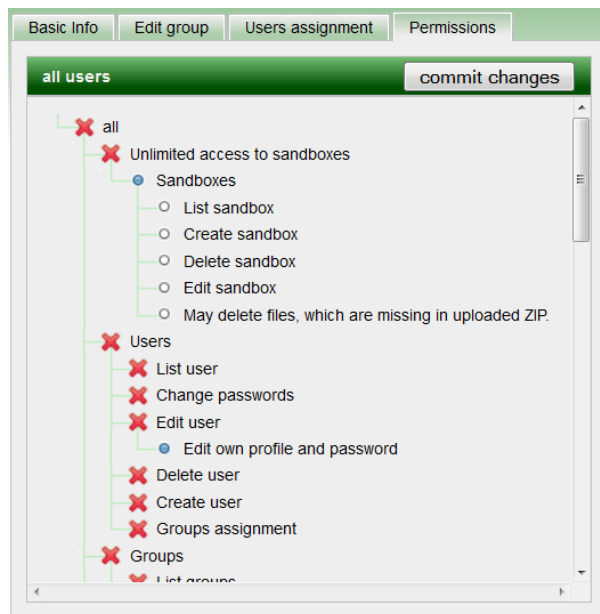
Basic Info | Edit group | Users assignment | Permissions

all users

commit changes

all
Unlimited access to sandboxes
Sandboxes
List sandbox
Create sandbox
Delete sandbox
Edit sandbox
May delete files, which are missing in uploaded ZIP.
Users
List user
Change passwords
Edit user
Edit own profile and password
Delete user
Create user
Groups assignment
Groups
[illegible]